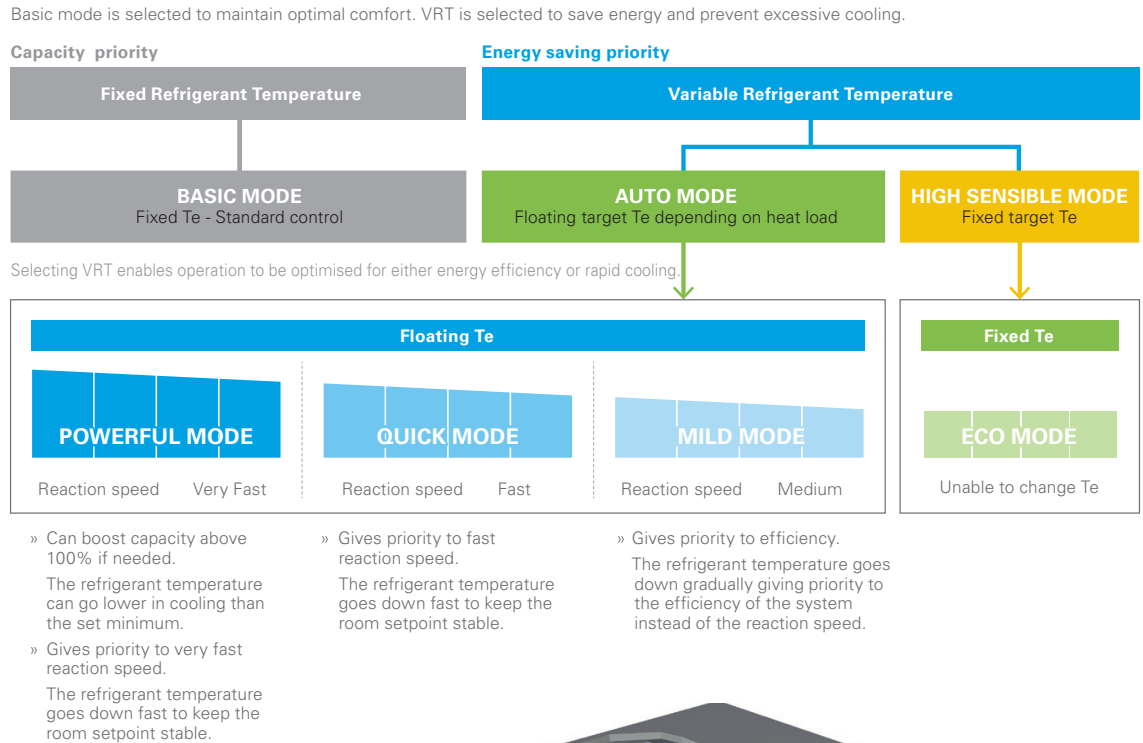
Basic mode is selected to maintain optimal comfort. VRT is selected to save energy and prevent excessive cooling.

Capacity priority

Fixed Refrigerant Temperature

BASIC MODE
Fixed Te - Standard control

Energy saving priority

Variable Refrigerant Temperature

AUTO MODE
Floating target Te depending on heat load

HIGH SENSIBLE MODE
Fixed target Te

Selecting VRT enables operation to be optimised for either energy efficiency or rapid cooling.

Floating Te

POWERFUL MODE

Reaction speed Very Fast

QUICK MODE

Reaction speed Fast

MILD MODE

Reaction speed Medium

Fixed Te

ECO MODE

Unable to change Te

» Can boost capacity above 100% if needed.

The refrigerant temperature can go lower in cooling than the set minimum.

» Gives priority to very fast reaction speed.

The refrigerant temperature goes down fast to keep the room setpoint stable.

» Gives priority to fast reaction speed.

The refrigerant temperature goes down fast to keep the room setpoint stable.

» Gives priority to efficiency.

The refrigerant temperature goes down gradually giving priority to the efficiency of the system instead of the reaction speed.